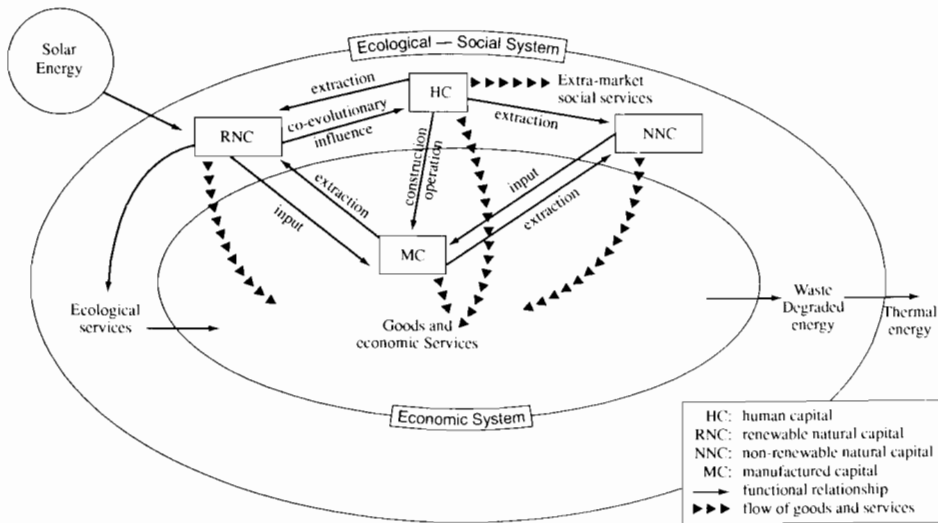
Solar Energy

Ecological — Social System

extraction

HC

Extra-market social services

co-evolutionary influence

RNC

extraction

NNC

construction operation

extraction

input

input

extraction

MC

Ecological services

Goods and economic Services

Waste Degraded energy

Thermal energy

Economic System

HC: human capital
RNC: renewable natural capital
NNC: non-renewable natural capital
MC: manufactured capital
functional relationship
flow of goods and services